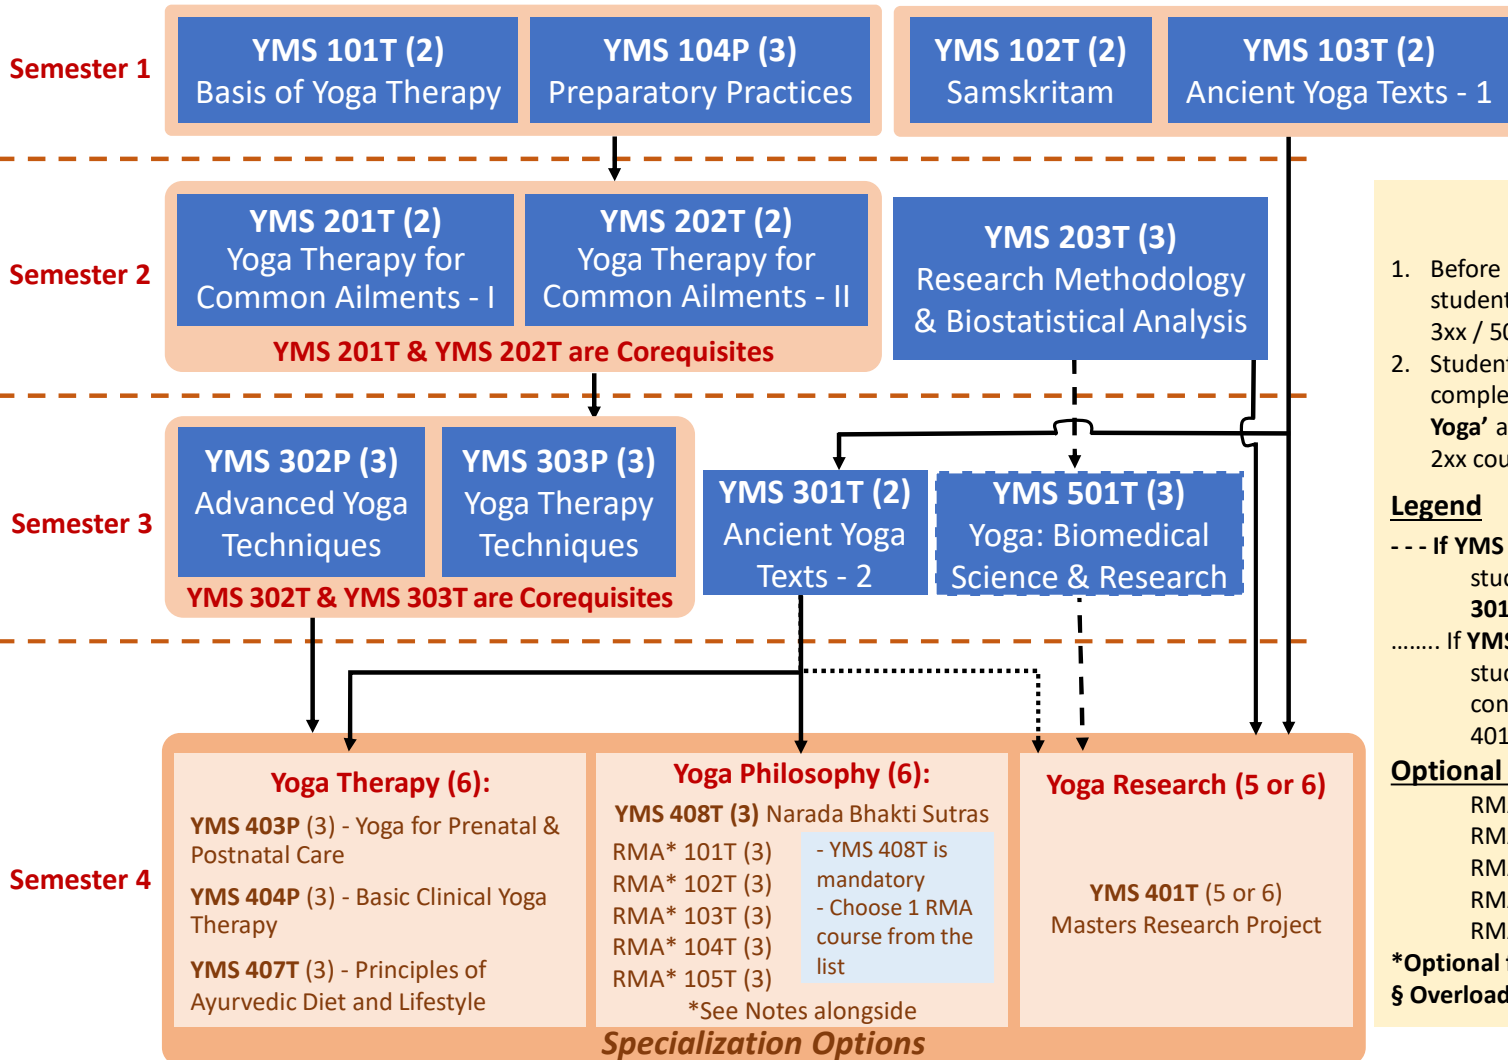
Semester 1

YMS 101T (2)
Basis of Yoga Therapy

YMS 104P (3)
Preparatory Practices

YMS 102T (2)
Samskritam

YMS 103T (2)
Ancient Yoga Texts - 1

Semester 2

YMS 201T (2)
Yoga Therapy for Common Ailments - I

YMS 202T (2)
Yoga Therapy for Common Ailments - II

YMS 201T & YMS 202T are Corequisites

YMS 203T (3)
Research Methodology & Biostatistical Analysis

1. Before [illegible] student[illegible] 3xx / 5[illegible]
2. Student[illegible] comple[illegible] Yoga' a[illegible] 2xx cou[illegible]

Legend
- - - If YMS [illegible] stu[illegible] 301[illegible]
........ If YMS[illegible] stu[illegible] con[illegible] 401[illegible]

Optional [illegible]
RM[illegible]
RM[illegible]
RM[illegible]
RM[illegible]
RM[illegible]
*Optional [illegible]
§ Overload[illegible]

Semester 3

YMS 302P (3)
Advanced Yoga Techniques

YMS 303P (3)
Yoga Therapy Techniques

YMS 302T & YMS 303T are Corequisites

YMS 301T (2)
Ancient Yoga Texts - 2

YMS 501T (3)
Yoga: Biomedical Science & Research

Semester 4

Yoga Therapy (6):
YMS 403P (3) - Yoga for Prenatal & Postnatal Care
YMS 404P (3) - Basic Clinical Yoga Therapy
YMS 407T (3) - Principles of Ayurvedic Diet and Lifestyle

Yoga Philosophy (6):
YMS 408T (3) Narada Bhakti Sutras
RMA* 101T (3)
RMA* 102T (3)
RMA* 103T (3)
RMA* 104T (3)
RMA* 105T (3)
- YMS 408T is mandatory
- Choose 1 RMA course from the list
*See Notes alongside

Yoga Research (5 or 6)
YMS 401T (5 or 6)
Masters Research Project

Specialization Options